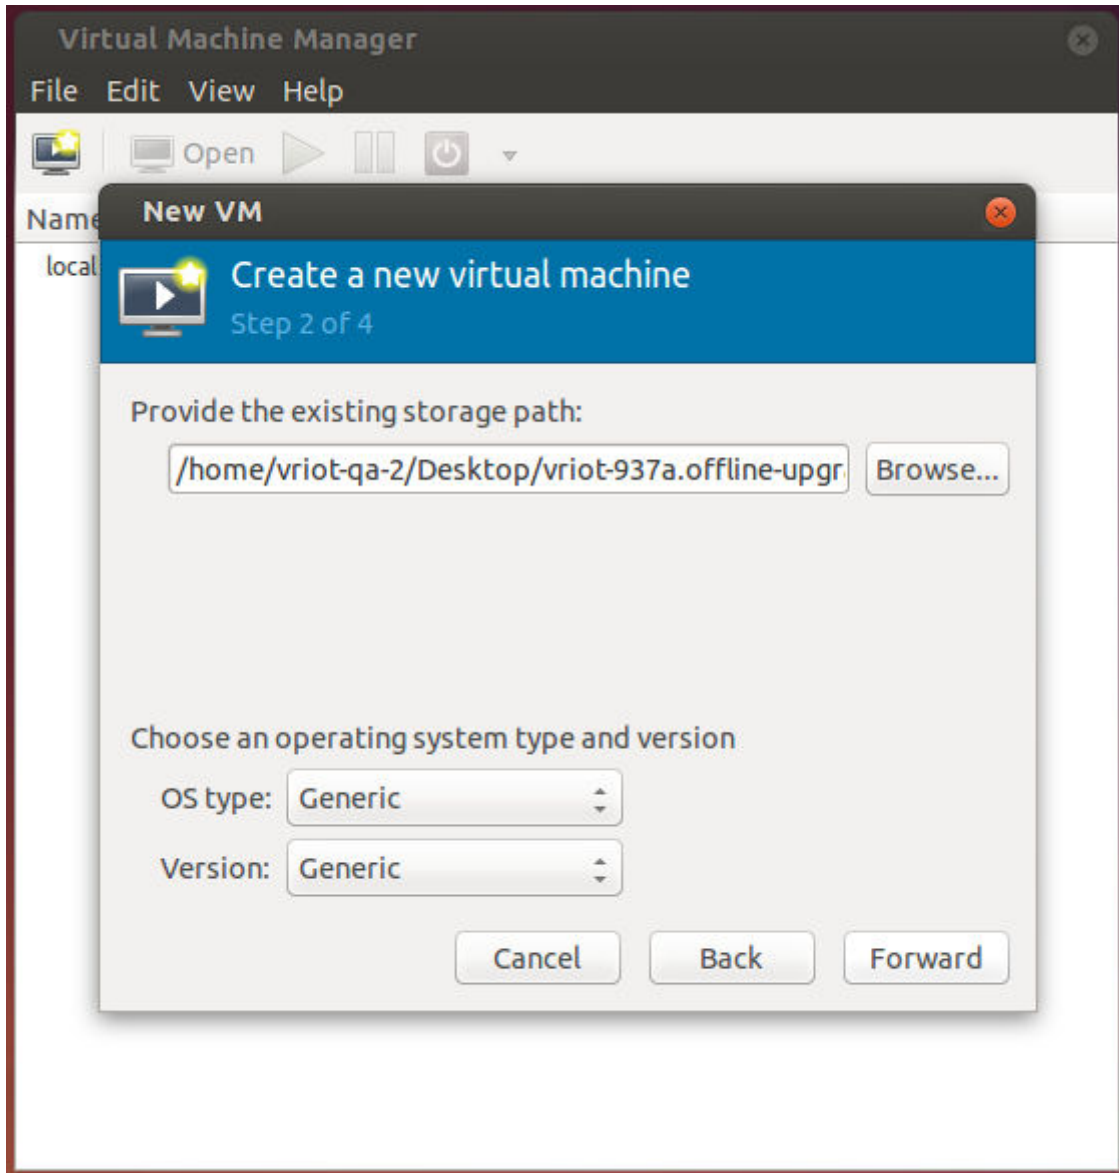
Virtual Machine Manager

File Edit View Help

Open

Name

local

New VM

Create a new virtual machine

Step 2 of 4

Provide the existing storage path:

/home/vriot-qa-2/Desktop/vriot-937a.offline-upgr

Browse...

Choose an operating system type and version

OS type: Generic

Version: Generic

Cancel Back Forward